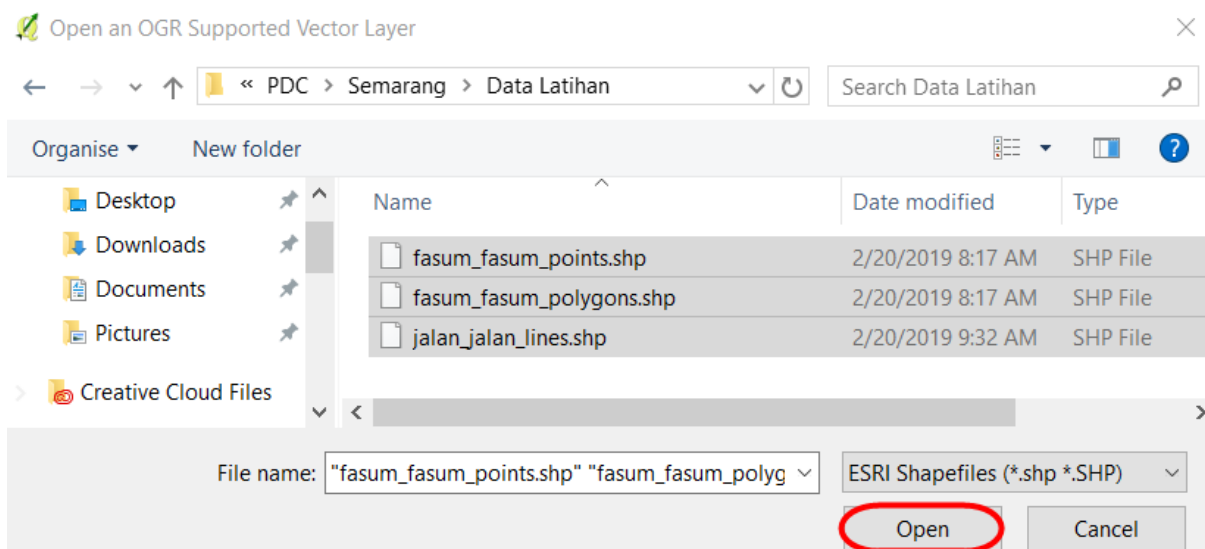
Open an OGR Supported Vector Layer

« PDC > Semarang > Data Latihan

Search Data Latihan

Organise ▾ New folder

Desktop
Downloads
Documents
Pictures
Creative Cloud Files

| Name | Date modified | Type |
|---|---|---|
| fasum_fasum_points.shp | 2/20/2019 8:17 AM | SHP File |
| fasum_fasum_polygons.shp | 2/20/2019 8:17 AM | SHP File |
| jalan_jalan_lines.shp | 2/20/2019 9:32 AM | SHP File |

File name: "fasum_fasum_points.shp" "fasum_fasum_polyg

ESRI Shapefiles (*.shp *.SHP)

Open Cancel